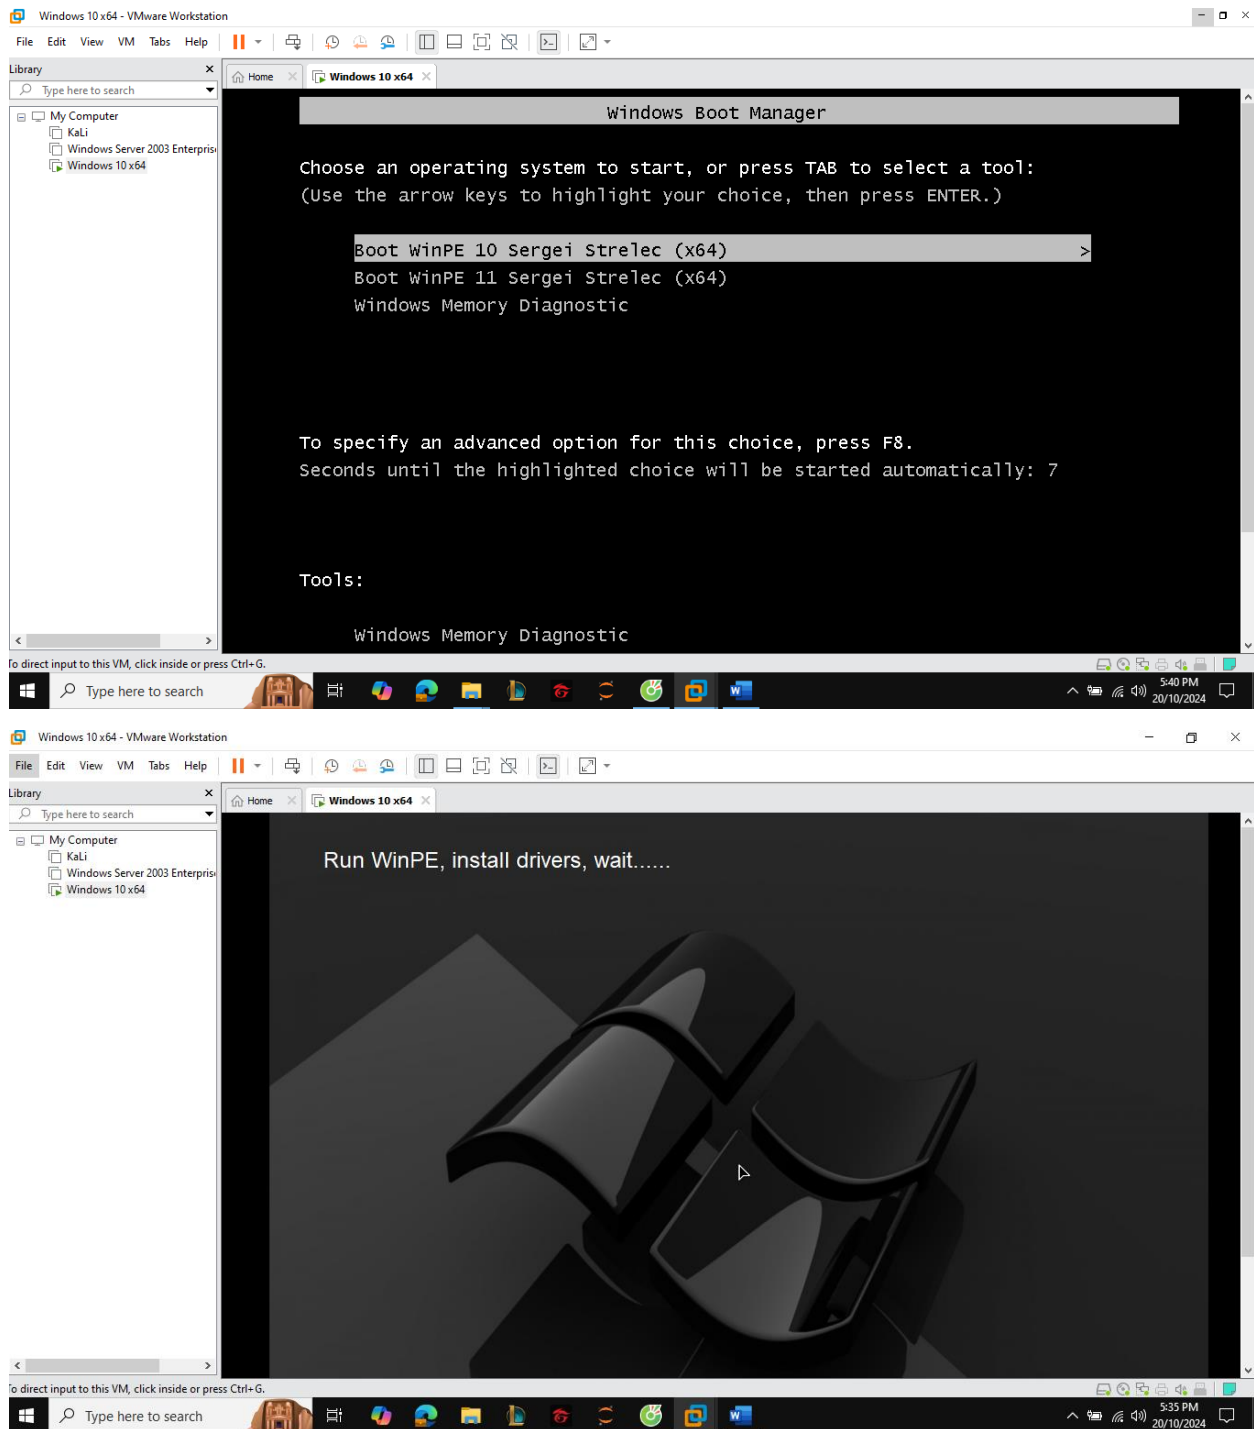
Windows 10 x64 - VMware Workstation

File Edit View VM Tabs Help

Library

Type here to search

My Computer
KaLi
Windows Server 2003 Enterpris
Windows 10 x64

Home
Windows 10 x64

Windows Boot Manager

Choose an operating system to start, or press TAB to select a tool:
(Use the arrow keys to highlight your choice, then press ENTER.)

Boot WinPE 10 Sergei Strelec (x64) >
Boot WinPE 11 Sergei Strelec (x64)
Windows Memory Diagnostic

To specify an advanced option for this choice, press F8.
Seconds until the highlighted choice will be started automatically: 7

Tools:

Windows Memory Diagnostic

o direct input to this VM, click inside or press Ctrl+G.

Type here to search

5:40 PM
20/10/2024

Windows 10 x64 - VMware Workstation

File Edit View VM Tabs Help

Library

Type here to search

My Computer
KaLi
Windows Server 2003 Enterpris
Windows 10 x64

Home
Windows 10 x64

Run WinPE, install drivers, wait......

o direct input to this VM, click inside or press Ctrl+G.

Type here to search

5:35 PM
20/10/2024